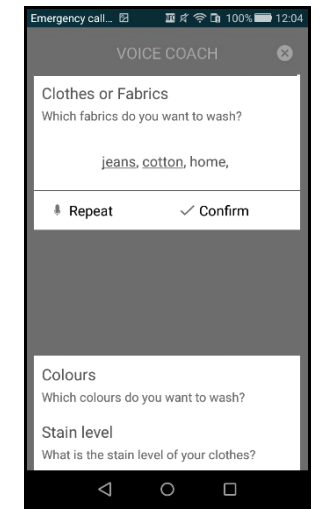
Emergency call... 100% 12:04

VOICE COACH

Clothes or Fabrics

Which fabrics do you want to wash?

jeans, cotton, home,

Repeat

Confirm

Colours

Which colours do you want to wash?

Stain level

What is the stain level of your clothes?